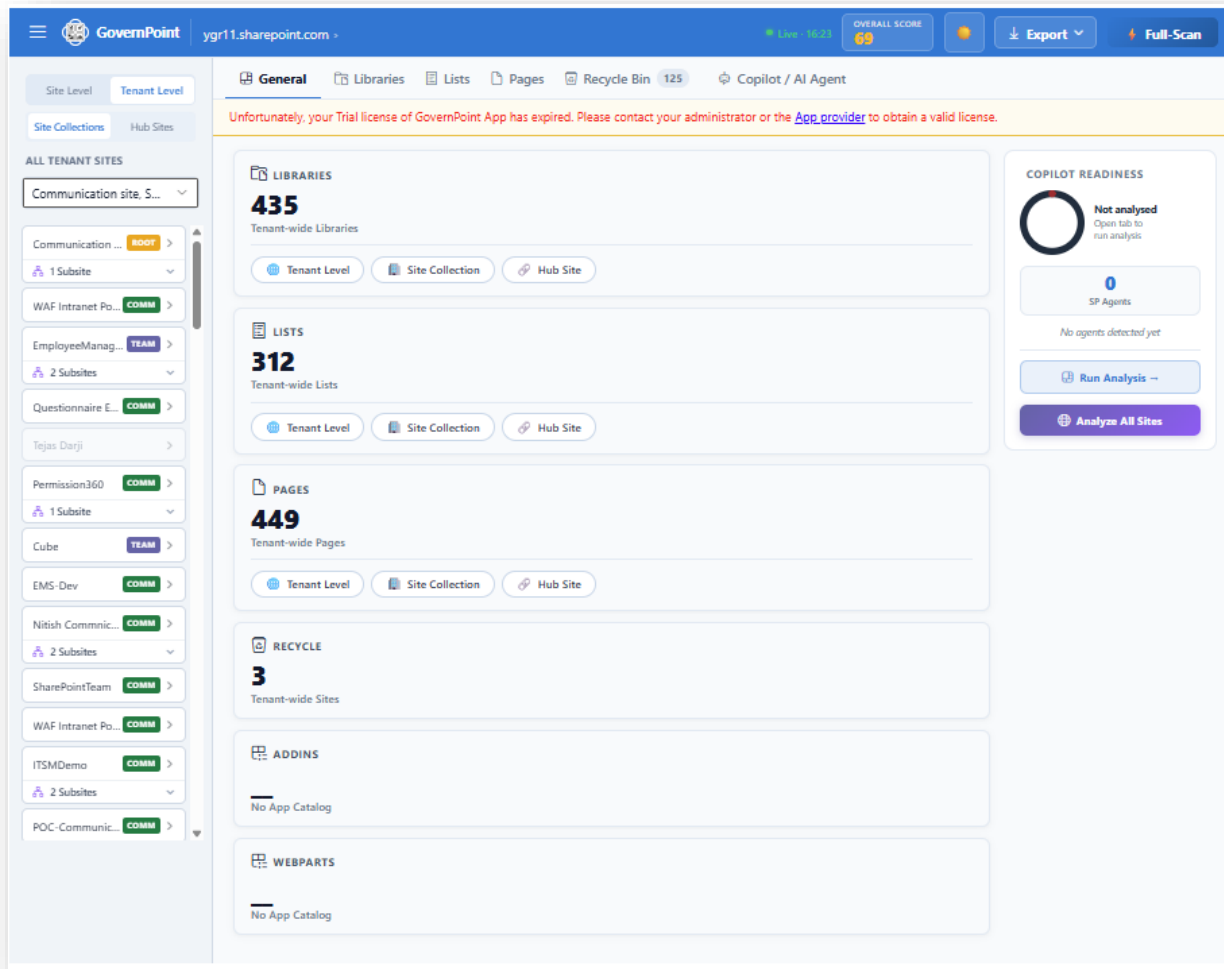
GovernPoint ygr11.sharepoint.com ›

Live · 16:23 OVERALL SCORE 69 Export Full-Scan

Site Level Tenant Level

Site Collections Hub Sites

ALL TENANT SITES

Communication site, S...

Communication ... ROOT
1 Subsite
WAF Intranet Po... COMM
EmployeeManag... TEAM
2 Subsites
Questionnaire E... COMM
Tejas Darji
Permission360 COMM
1 Subsite
Cube TEAM
EMS-Dev COMM
Nitish Commnic... COMM
2 Subsites
SharePointTeam COMM
WAF Intranet Po... COMM
ITSMDemo COMM
2 Subsites
POC-Communic... COMM

General Libraries Lists Pages Recycle Bin 125 Copilot / AI Agent

Unfortunately, your Trial license of GovernPoint App has expired. Please contact your administrator or the App provider to obtain a valid license.

LIBRARIES
435
Tenant-wide Libraries
Tenant Level Site Collection Hub Site

LISTS
312
Tenant-wide Lists
Tenant Level Site Collection Hub Site

PAGES
449
Tenant-wide Pages
Tenant Level Site Collection Hub Site

RECYCLE
3
Tenant-wide Sites

ADDINS
—
No App Catalog

WEBPARTS
—
No App Catalog

COPILOT READINESS
Not analysed
Open tab to run analysis
0
SP Agents
No agents detected yet
Run Analysis →
Analyze All Sites